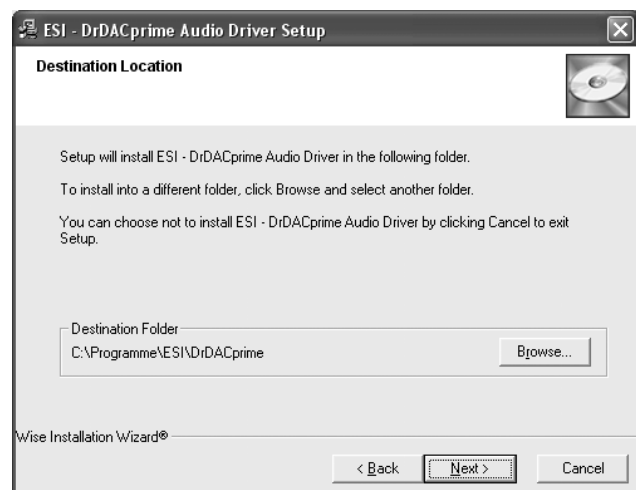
ESI - DrDACprime Audio Driver Setup

Destination Location

Setup will install ESI - DrDACprime Audio Driver in the following folder.

To install into a different folder, click Browse and select another folder.

You can choose not to install ESI - DrDACprime Audio Driver by clicking Cancel to exit Setup.

Destination Folder

C:\Programme\ESI\DrDACprime

Browse...

Wise Installation Wizard®

< Back

Next >

Cancel